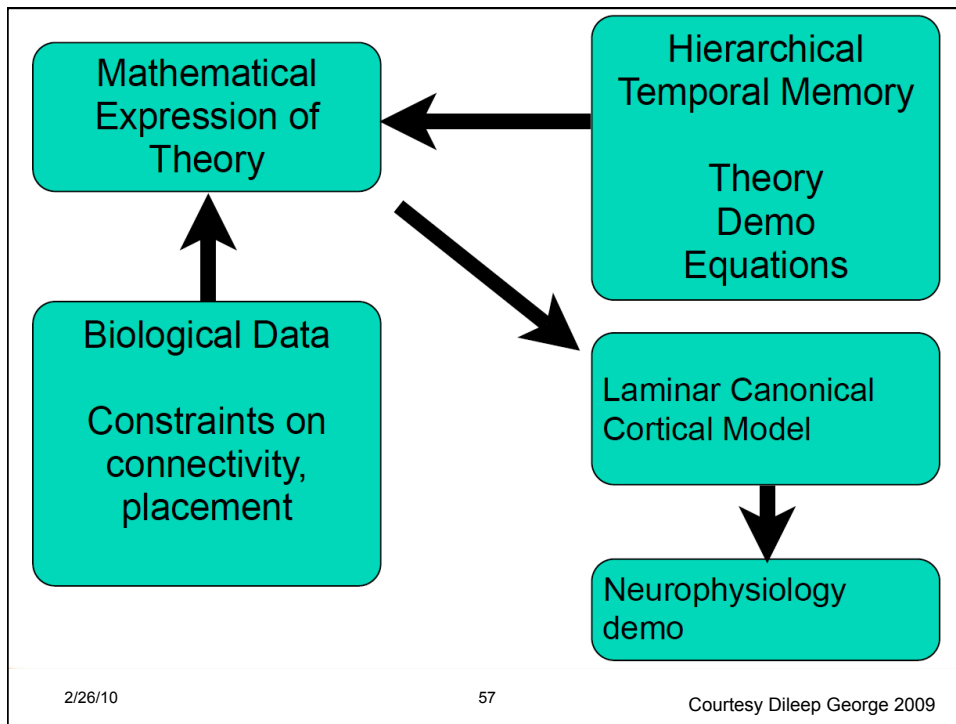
Mathematical Expression of Theory

Hierarchical Temporal Memory

Theory
Demo
Equations

Biological Data

Constraints on connectivity, placement

Laminar Canonical Cortical Model

Neurophysiology demo

2/26/10

57

Courtesy Dileep George 2009